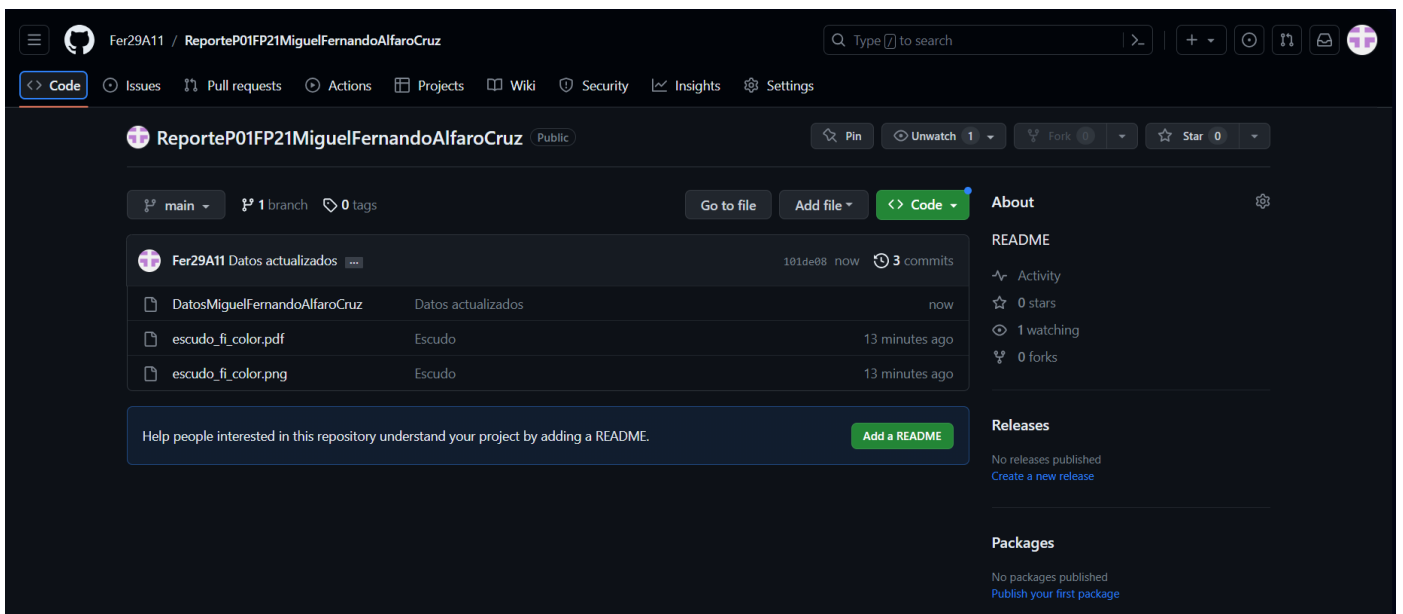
Fer29A11 / ReporteP01FP21MiguelFernandoAlfaroCruz

Type / to search

Code Issues Pull requests Actions Projects Wiki Security Insights Settings

ReporteP01FP21MiguelFernandoAlfaroCruz Public

Pin Unwatch 1 Fork 0 Star 0

main 1 branch 0 tags

Go to file Add file Code

Fer29A11 Datos actualizados ... 101de08 now 3 commits

| | | |
|---|---|---|
| DatosMiguelFernandoAlfaroCruz | Datos actualizados | now |
| escudo_fi_color.pdf | Escudo | 13 minutes ago |
| escudo_fi_color.png | Escudo | 13 minutes ago |

Help people interested in this repository understand your project by adding a README. Add a README

About

README

Activity

0 stars

1 watching

0 forks

Releases

No releases published
Create a new release

Packages

No packages published
Publish your first package